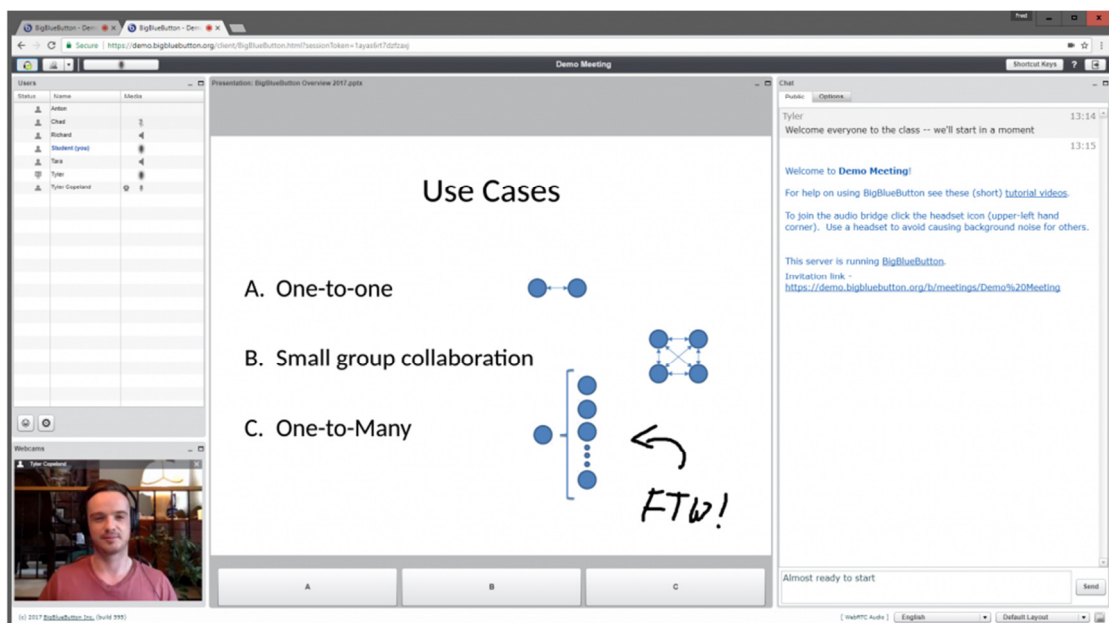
BigBlueButton - Demo × BigBlueButton - Demo ×

Fred

Secure | https://demo.bigbluebutton.org/client/BigBlueButton.html?sessionToken=1ayas6rt7dzfzasj

Demo Meeting

Shortcut Keys ?

Users

Status Name Media

Anton
Chad
Richard
Student (you)
Tara
Tyler
Tyler Copeland

Webcams

Tyler Copeland

Presentation: BigBlueButton Overview 2017.pptx

Use Cases

A. One-to-one

B. Small group collaboration

C. One-to-Many

FTW!

A

B

C

Chat

Public Options

Tyler 13:14
Welcome everyone to the class -- we'll start in a moment

13:15

Welcome to **Demo Meeting**!

For help on using BigBlueButton see these (short) tutorial videos.

To join the audio bridge click the headset icon (upper-left hand corner). Use a headset to avoid causing background noise for others.

This server is running BigBlueButton.

Invitation link - https://demo.bigbluebutton.org/b/meetings/Demo%20Meeting

Almost ready to start

Send

(c) 2017 BigBlueButton Inc. (build 393)

[ WebRTC Audio ] English Default Layout